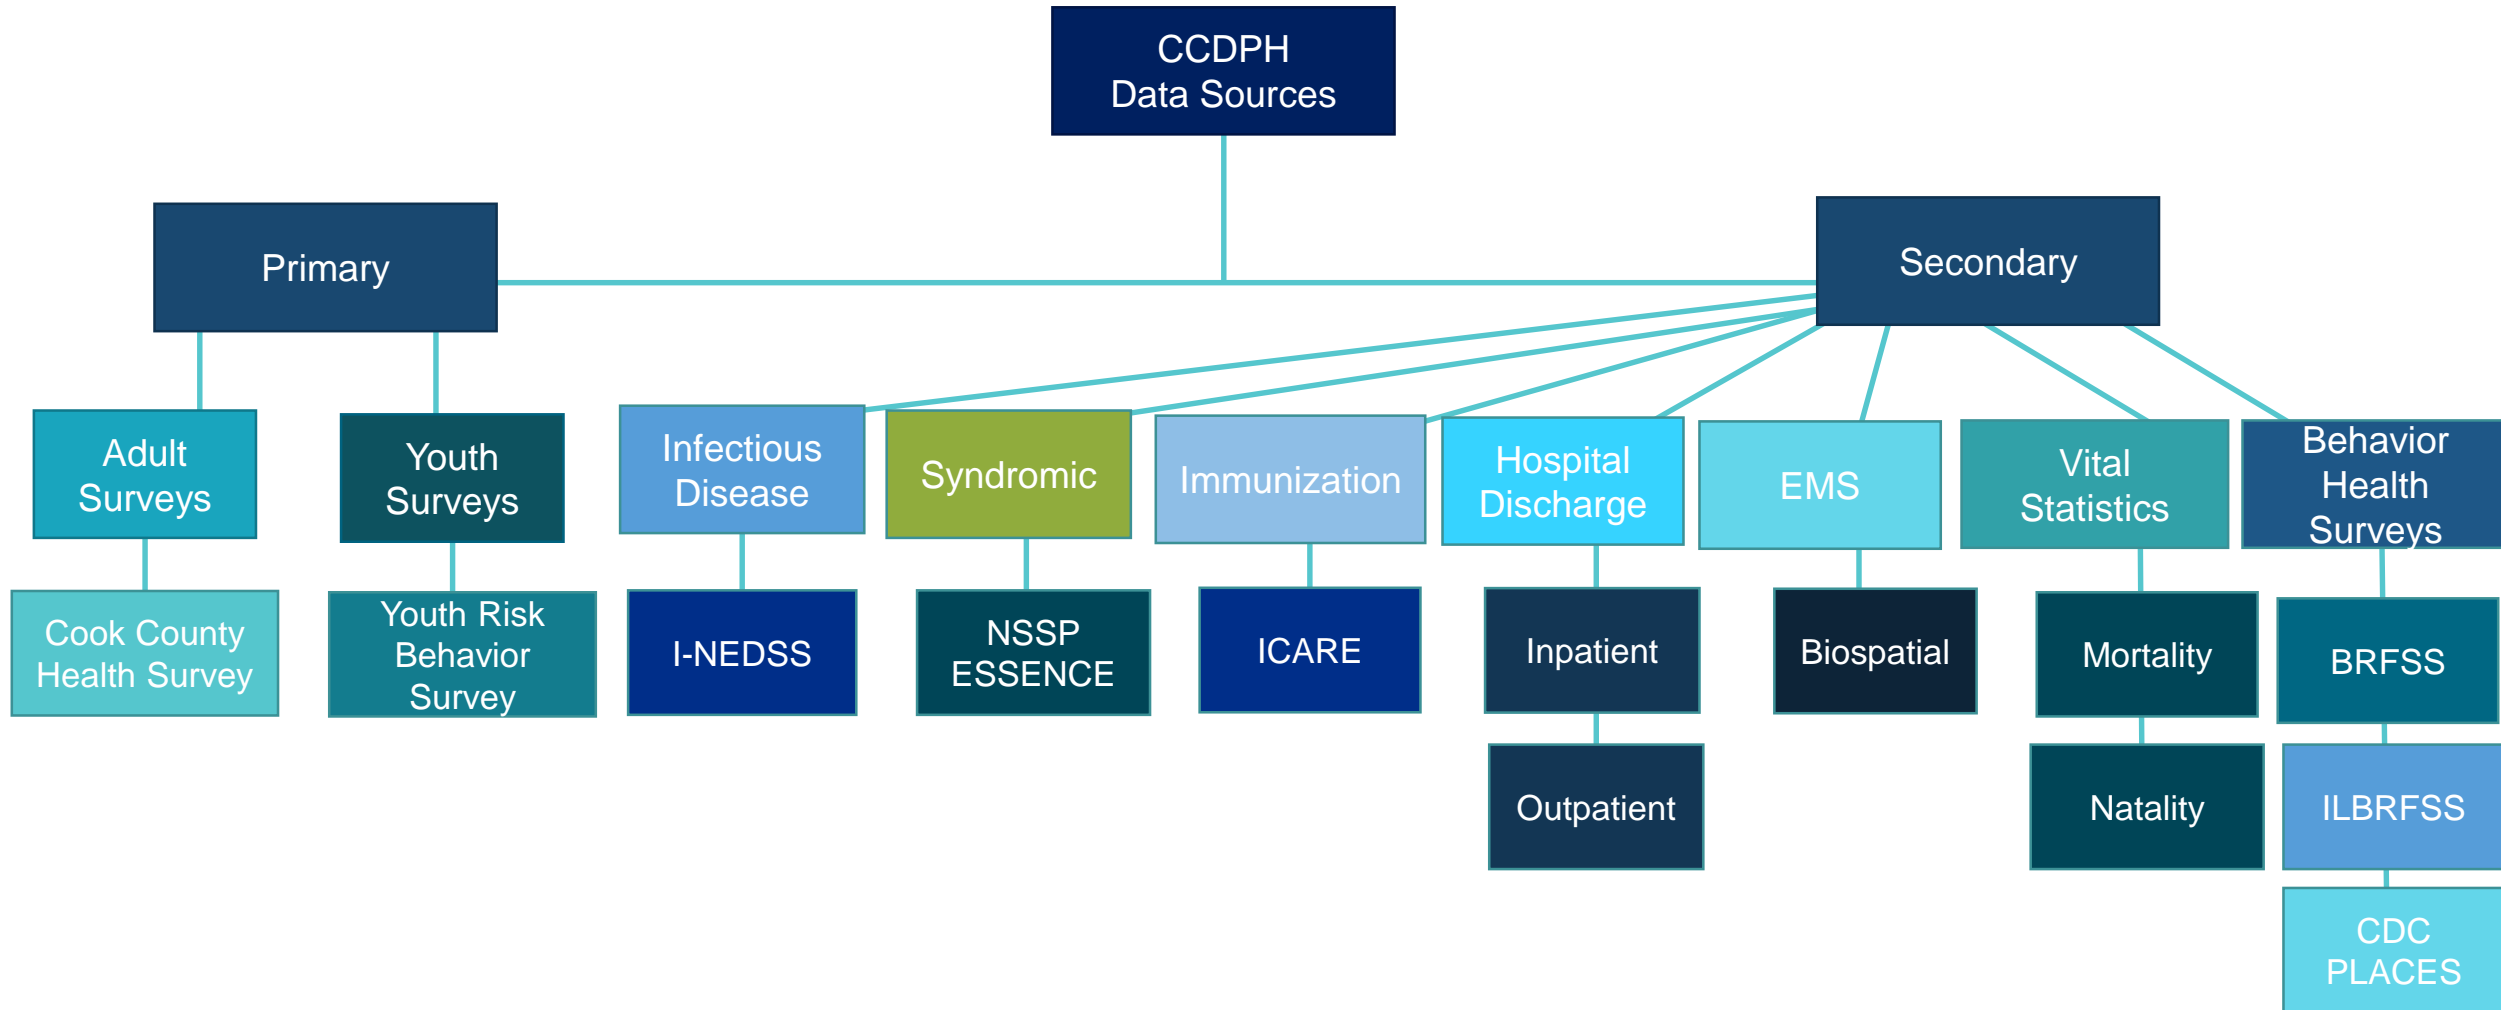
CCDPH
Data Sources

Primary

Secondary

Adult Surveys

Cook County Health Survey

Youth Surveys

Youth Risk Behavior Survey

Infectious Disease

I-NEDSS

Syndromic

NSSP ESSENCE

Immunization

ICARE

Hospital Discharge

Inpatient

Outpatient

EMS

Biospatial

Vital Statistics

Mortality

Natality

Behavior Health Surveys

BRFSS

ILBRFSS

CDC PLACES